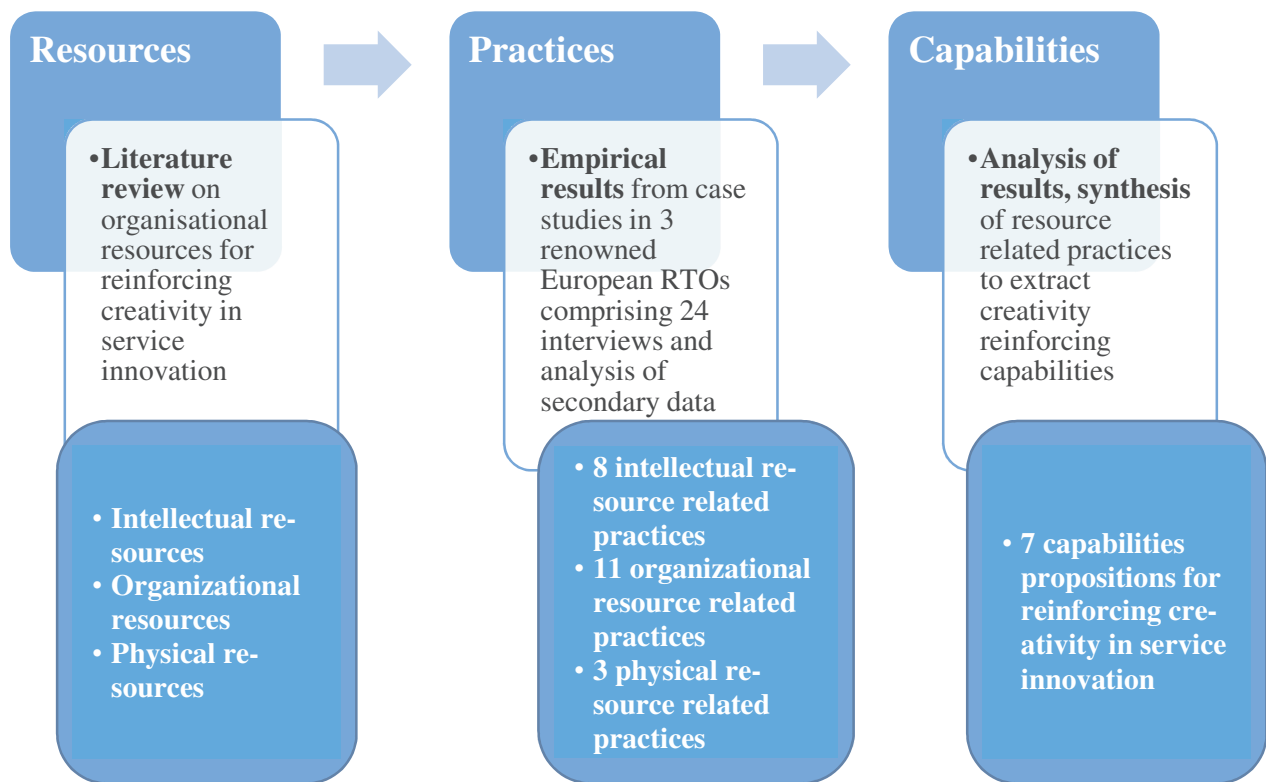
Resources

• Literature review on organisational resources for reinforcing creativity in service innovation

• Intellectual resources
• Organizational resources
• Physical resources

Practices

• Empirical results from case studies in 3 renowned European RTOs comprising 24 interviews and analysis of secondary data

• 8 intellectual resource related practices
• 11 organizational resource related practices
• 3 physical resource related practices

Capabilities

• Analysis of results, synthesis of resource related practices to extract creativity reinforcing capabilities

• 7 capabilities propositions for reinforcing creativity in service innovation